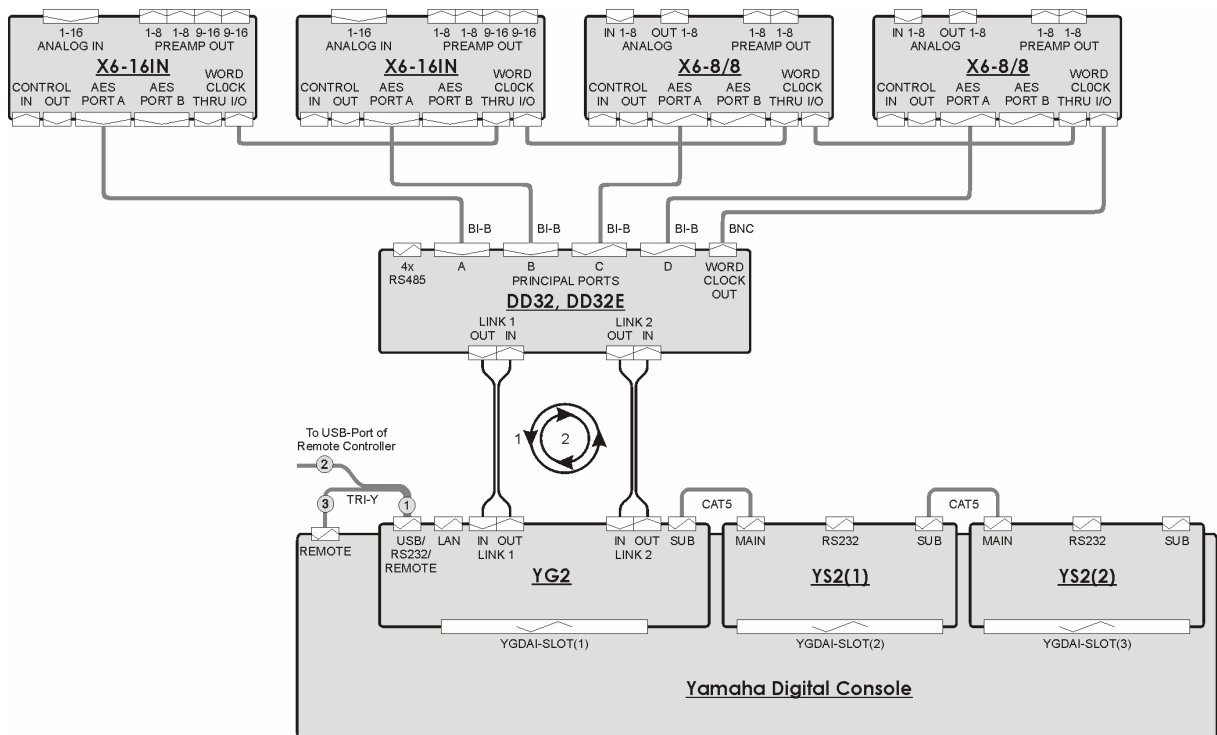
1-16 ANALOG IN
1-8 1-8 9-16 9-16 PREAMP OUT
X6-16IN
CONTROL IN OUT
AES PORT A
AES PORT B
WORD CLOCK THRU I/O

1-16 ANALOG IN
1-8 1-8 9-16 9-16 PREAMP OUT
X6-16IN
CONTROL IN OUT
AES PORT A
AES PORT B
WORD CLOCK THRU I/O

IN 1-8 OUT 1-8 ANALOG
1-8 1-8 PREAMP OUT
X6-8/8
CONTROL IN OUT
AES PORT A
AES PORT B
WORD CLOCK THRU I/O

IN 1-8 OUT 1-8 ANALOG
1-8 1-8 PREAMP OUT
X6-8/8
CONTROL IN OUT
AES PORT A
AES PORT B
WORD CLOCK THRU I/O

BI-B BI-B BI-B BI-B BNC
4x RS485
A B C D
PRINCIPAL PORTS
WORD CLOCK OUT
DD32, DD32E
LINK 1 OUT IN
LINK 2 OUT IN

1
2

To USB-Port of Remote Controller
2
3
TRI-Y
1
REMOTE
USB/ RS232/ REMOTE
LAN
IN OUT LINK 1
IN OUT LINK 2
SUB
CAT5
YG2
YGDAI-SLOT(1)
MAIN RS232 SUB
CAT5
YS2(1)
YGDAI-SLOT(2)
MAIN RS232 SUB
YS2(2)
YGDAI-SLOT(3)

Yamaha Digital Console